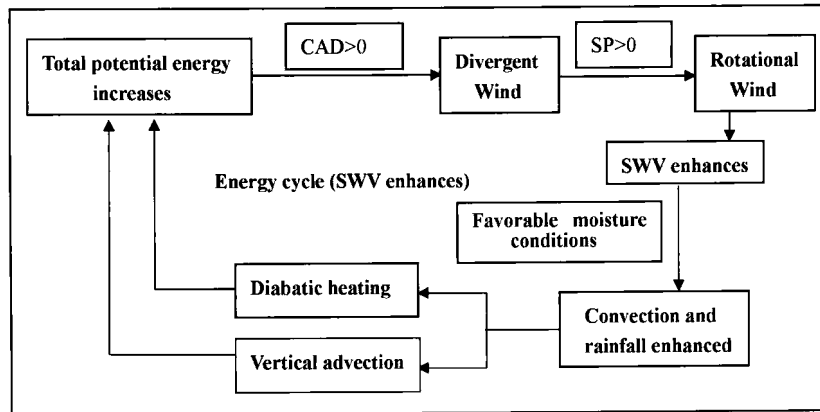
Total potential energy increases

CAD>0

Divergent Wind

SP>0

Rotational Wind

SWV enhances

Energy cycle (SWV enhances)

Favorable moisture conditions

Diabatic heating

Convection and rainfall enhanced

Vertical advection